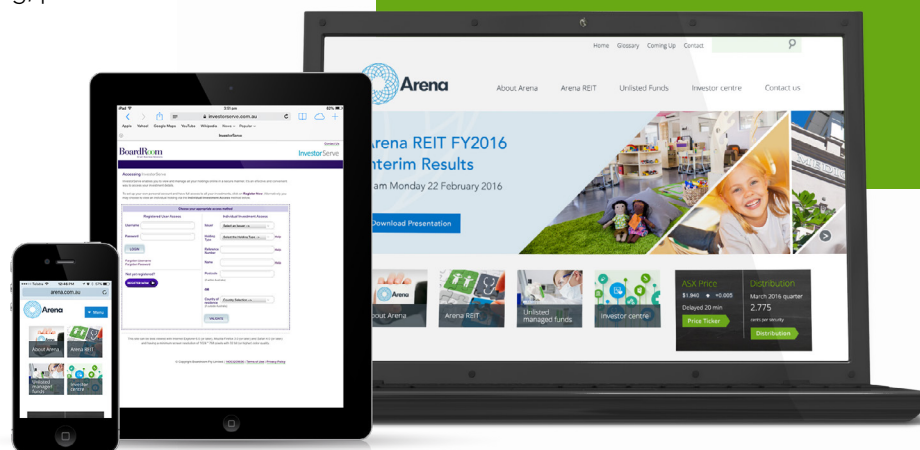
Home Glossary Coming Up Contact

Arena

About Arena Arena REIT Unlisted Funds Investor centre Contact us

Arena REIT FY2016 Interim Results

am Monday 22 February 2016

Download Presentation

About Arena

Arena REIT

Unlisted managed funds

Investor centre

ASX Price
$1.940 +0.005
Delayed 20 min
Price Ticker

Distribution
March 2016 quarter
2.775
cents per security
Distribution

iPad 5:51 pm 82%
investorserve.com.au

BoardRoom

InvestorServe

Accessing InvestorServe

Choose your appropriate access method

Registered User Access

Username

Password

LOGIN

Not yet registered?

Individual Investment Access

Issuer

Holding Type

Reference Number

Name

Postcode

OR

Country of residence

VALIDATE

arena.com.au

Arena

Menu

About Arena

Arena REIT

Unlisted managed funds

Investor centre